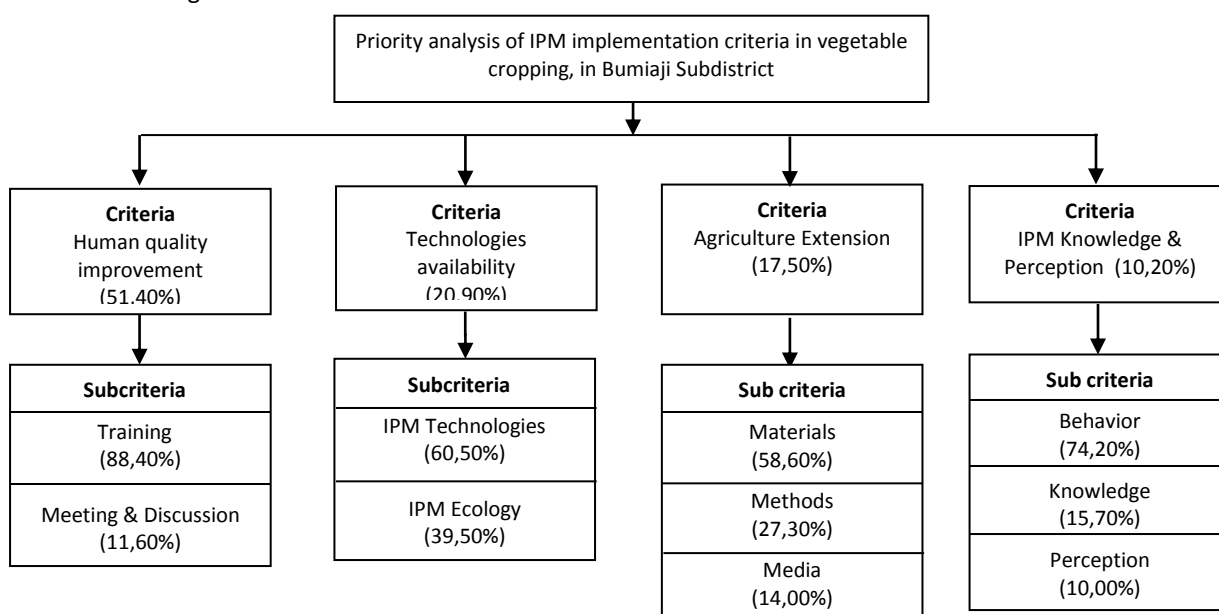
Priority analysis of IPM implementation criteria in vegetable cropping, in Bumiaji Subdistrict

**Criteria**
Human quality improvement
(51,40%)

**Subcriteria**
Training
(88,40%)

Meeting & Discussion
(11,60%)

**Criteria**
Technologies availability
(20,90%)

**Subcriteria**
IPM Technologies
(60,50%)

IPM Ecology
(39,50%)

**Criteria**
Agriculture Extension
(17,50%)

**Sub criteria**
Materials
(58,60%)

Methods
(27,30%)

Media
(14,00%)

**Criteria**
IPM Knowledge & Perception (10,20%)

**Sub criteria**
Behavior
(74,20%)

Knowledge
(15,70%)

Perception
(10,00%)